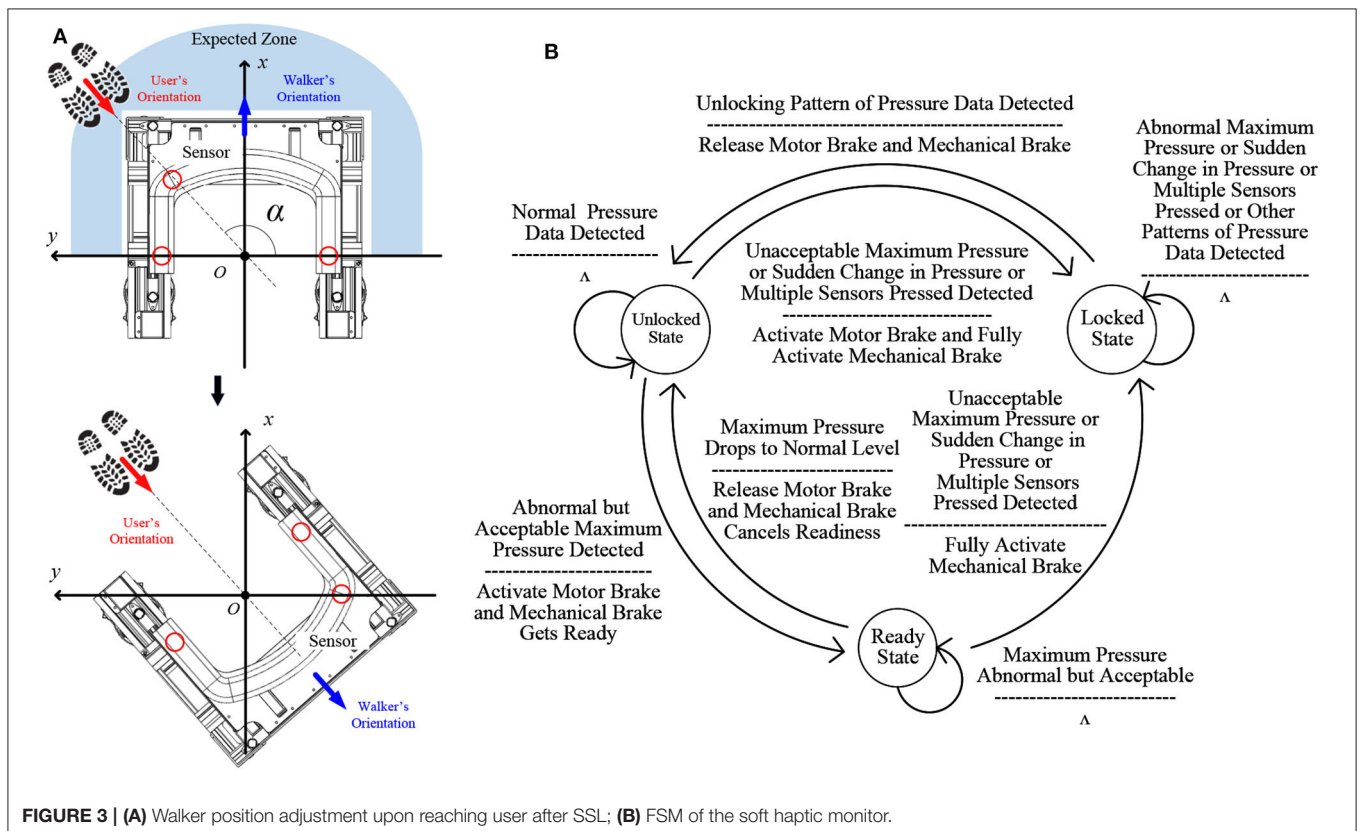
A

Expected Zone

$x$

User's Orientation

Walker's Orientation

Sensor

$\alpha$

$y$

$O$

$x$

User's Orientation

$y$

$O$

Sensor

Walker's Orientation

B

Unlocking Pattern of Pressure Data Detected
---------------------------------------------------
Release Motor Brake and Mechanical Brake

Abnormal Maximum Pressure or Sudden Change in Pressure or Multiple Sensors Pressed or Other Patterns of Pressure Data Detected
------------------------
$\Lambda$

Normal Pressure Data Detected
--------------------
$\Lambda$

Unacceptable Maximum Pressure or Sudden Change in Pressure or Multiple Sensors Pressed Detected
------------------------------
Activate Motor Brake and Fully Activate Mechanical Brake

Unlocked State

Locked State

Maximum Pressure Drops to Normal Level
--------------------------
Release Motor Brake and Mechanical Brake Cancels Readiness

Unacceptable Maximum Pressure or Sudden Change in Pressure or Multiple Sensors Pressed Detected
----------------------------
Fully Activate Mechanical Brake

Abnormal but Acceptable Maximum Pressure Detected
------------------------
Activate Motor Brake and Mechanical Brake Gets Ready

Ready State

Maximum Pressure Abnormal but Acceptable
-------------------------
$\Lambda$

FIGURE 3 | (A) Walker position adjustment upon reaching user after SSL; (B) FSM of the soft haptic monitor.